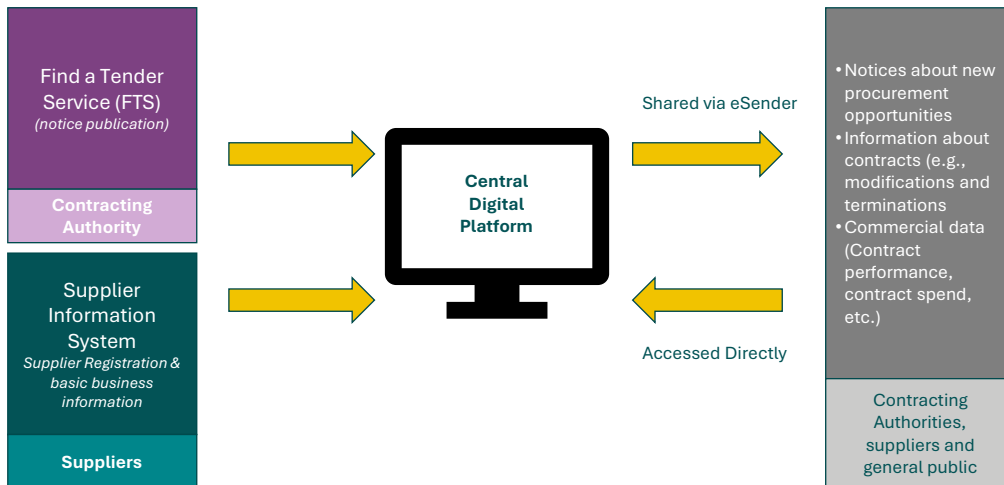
Find a Tender Service (FTS)
*(notice publication)*

Contracting Authority

Supplier Information System
*Supplier Registration & basic business information*

Suppliers

Central Digital Platform

Shared via eSender

Accessed Directly

• Notices about new procurement opportunities
• Information about contracts (e.g., modifications and terminations
• Commercial data (Contract performance, contract spend, etc.)

Contracting Authorities, suppliers and general public